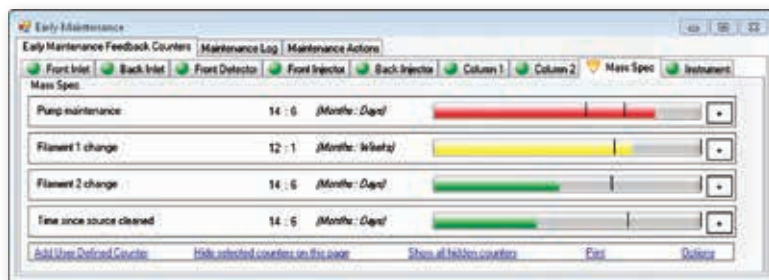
Early Maintenance

Early Maintenance Feedback Counters | Maintenance Log | Maintenance Actions

Front Inlet | Back Inlet | Front Detector | Front Injector | Back Injector | Column 1 | Column 2 | Mass Spec | Instrument

Mass Spec

Pump maintenance 14 : 6 (Months : Days)

Filament 1 change 12 : 1 (Months : Weeks)

Filament 2 change 14 : 6 (Months : Days)

Time since source cleaned 14 : 6 (Months : Days)

Add User Defined Counter | Hide selected counters on this page | Show all hidden counters | Print | Options